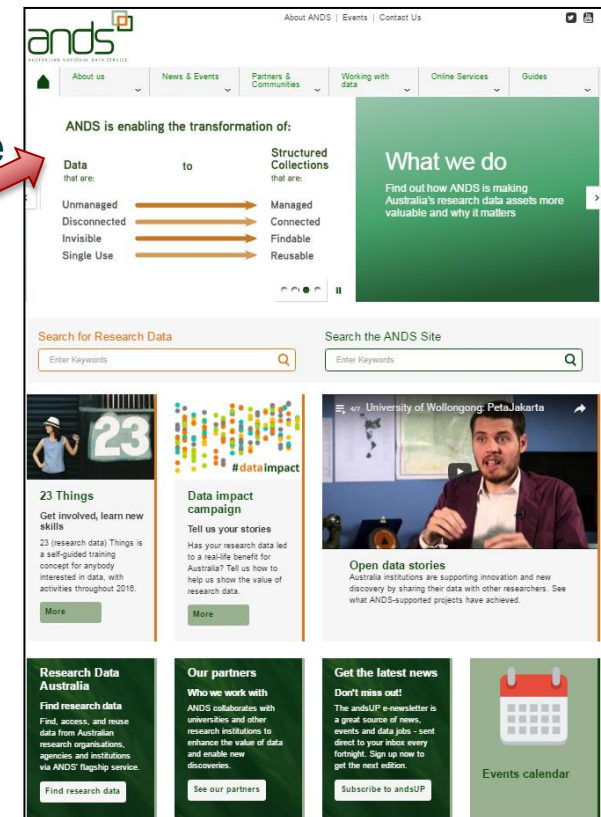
About ANDS | Events | Contact Us

ands
AUSTRALIAN NATIONAL DATA SERVICE

About us
News & Events
Partners & Communities
Working with data
Online Services
Guides

ANDS is enabling the transformation of:

Data that are: to Structured Collections that are:

Unmanaged → Managed
Disconnected → Connected
Invisible → Findable
Single Use → Reusable

What we do

Find out how ANDS is making Australia's research data assets more valuable and why it matters

Search for Research Data
Enter Keywords

Search the ANDS Site
Enter Keywords

23

23 Things

Get involved, learn new skills

23 (research data) Things is a self-guided training concept for anybody interested in data, with activities throughout 2016.

More

#dataimpact

Data impact campaign

Tell us your stories

Has your research data led to a real-life benefit for Australia? Tell us how to help us show the value of research data.

More

4/7 University of Wollongong: PetaJakarta

Open data stories

Australia institutions are supporting innovation and new discovery by sharing their data with other researchers. See what ANDS-supported projects have achieved.

Research Data Australia

Find research data

Find, access, and reuse data from Australian research organisations, agencies and institutions via ANDS' flagship service.

Find research data

Our partners

Who we work with

ANDS collaborates with universities and other research institutions to enhance the value of data and enable new discoveries.

See our partners

Get the latest news

Don't miss out!

The andsUP e-newsletter is a great source of news, events and data jobs - sent direct to your inbox every fortnight. Sign up now to get the next edition.

Subscribe to andsUP

Events calendar